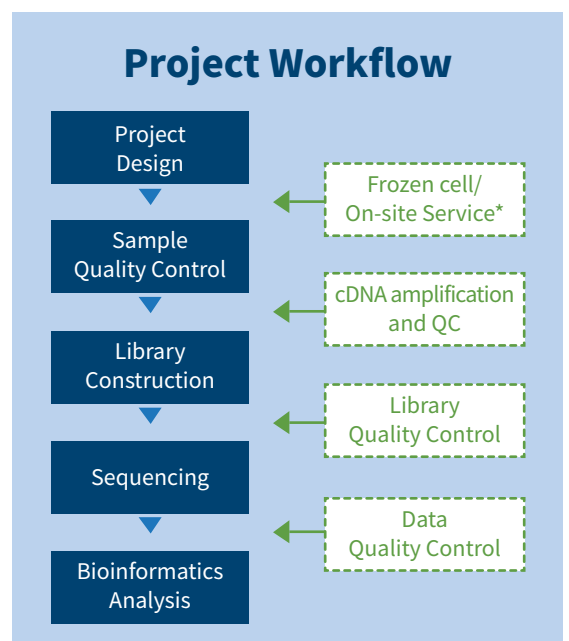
Project Workflow

Project Design

Frozen cell/ On-site Service*

Sample Quality Control

cDNA amplification and QC

Library Construction

Library Quality Control

Sequencing

Data Quality Control

Bioinformatics Analysis